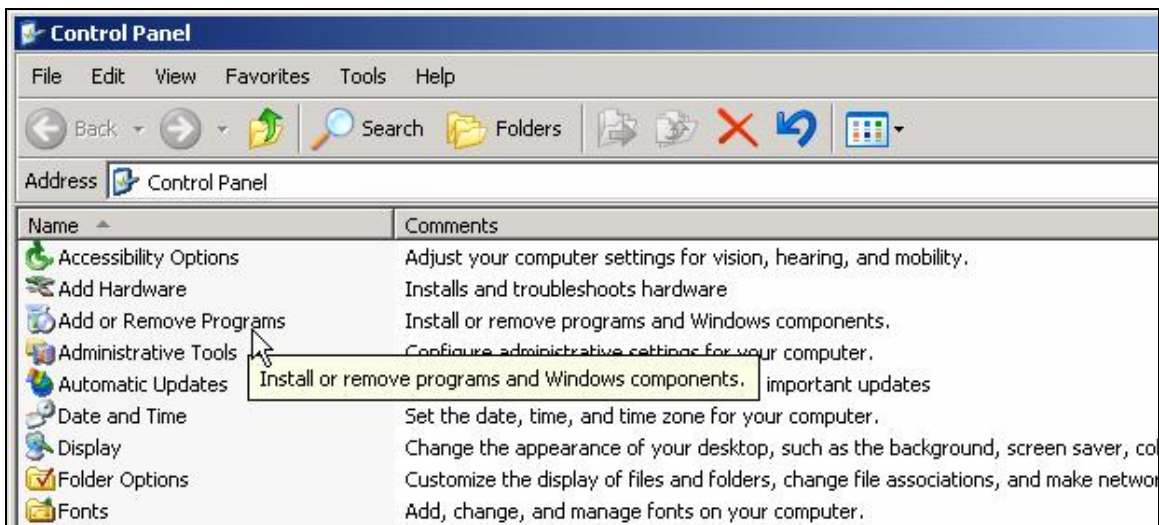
Control Panel

File Edit View Favorites Tools Help

Back Search Folders

Address Control Panel

| Name | Comments |
|---|---|
| Accessibility Options | Adjust your computer settings for vision, hearing, and mobility. |
| Add Hardware | Installs and troubleshoots hardware |
| Add or Remove Programs | Install or remove programs and Windows components. |
| Administrative Tools | Configure administrative settings for your computer. |
| Automatic Updates | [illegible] important updates |
| Date and Time | Set the date, time, and time zone for your computer. |
| Display | Change the appearance of your desktop, such as the background, screen saver, co |
| Folder Options | Customize the display of files and folders, change file associations, and make networ |
| Fonts | Add, change, and manage fonts on your computer. |

Install or remove programs and Windows components.